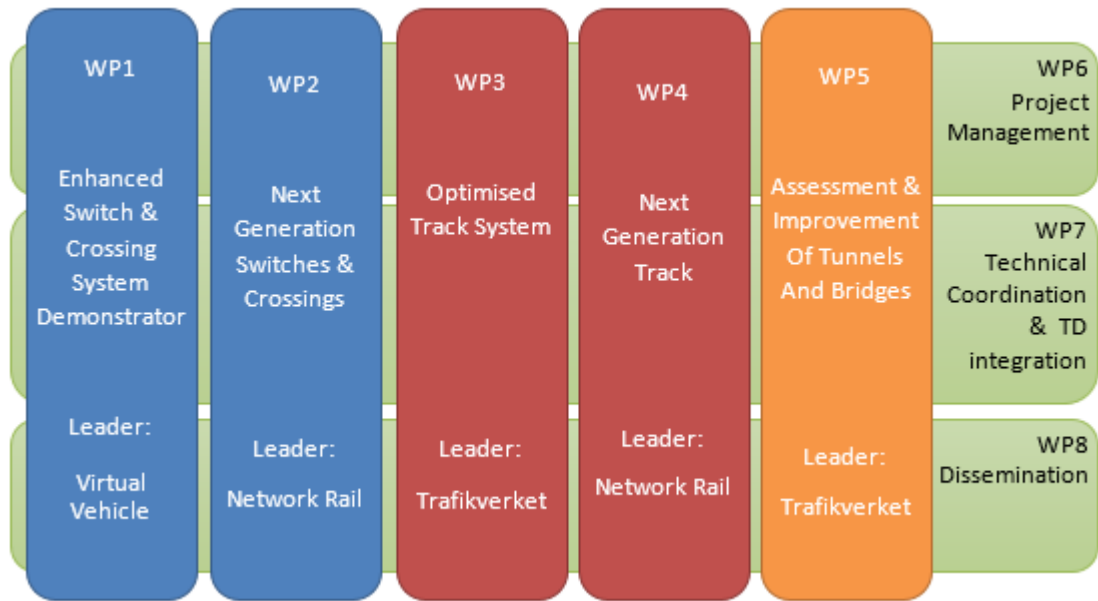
WP1

Enhanced Switch & Crossing System Demonstrator

Leader:

Virtual Vehicle

WP2

Next Generation Switches & Crossings

Leader:

Network Rail

WP3

Optimised Track System

Leader:

Trafikverket

WP4

Next Generation Track

Leader:

Network Rail

WP5

Assessment & Improvement Of Tunnels And Bridges

Leader:

Trafikverket

WP6
Project Management

WP7
Technical Coordination & TD integration

WP8
Dissemination